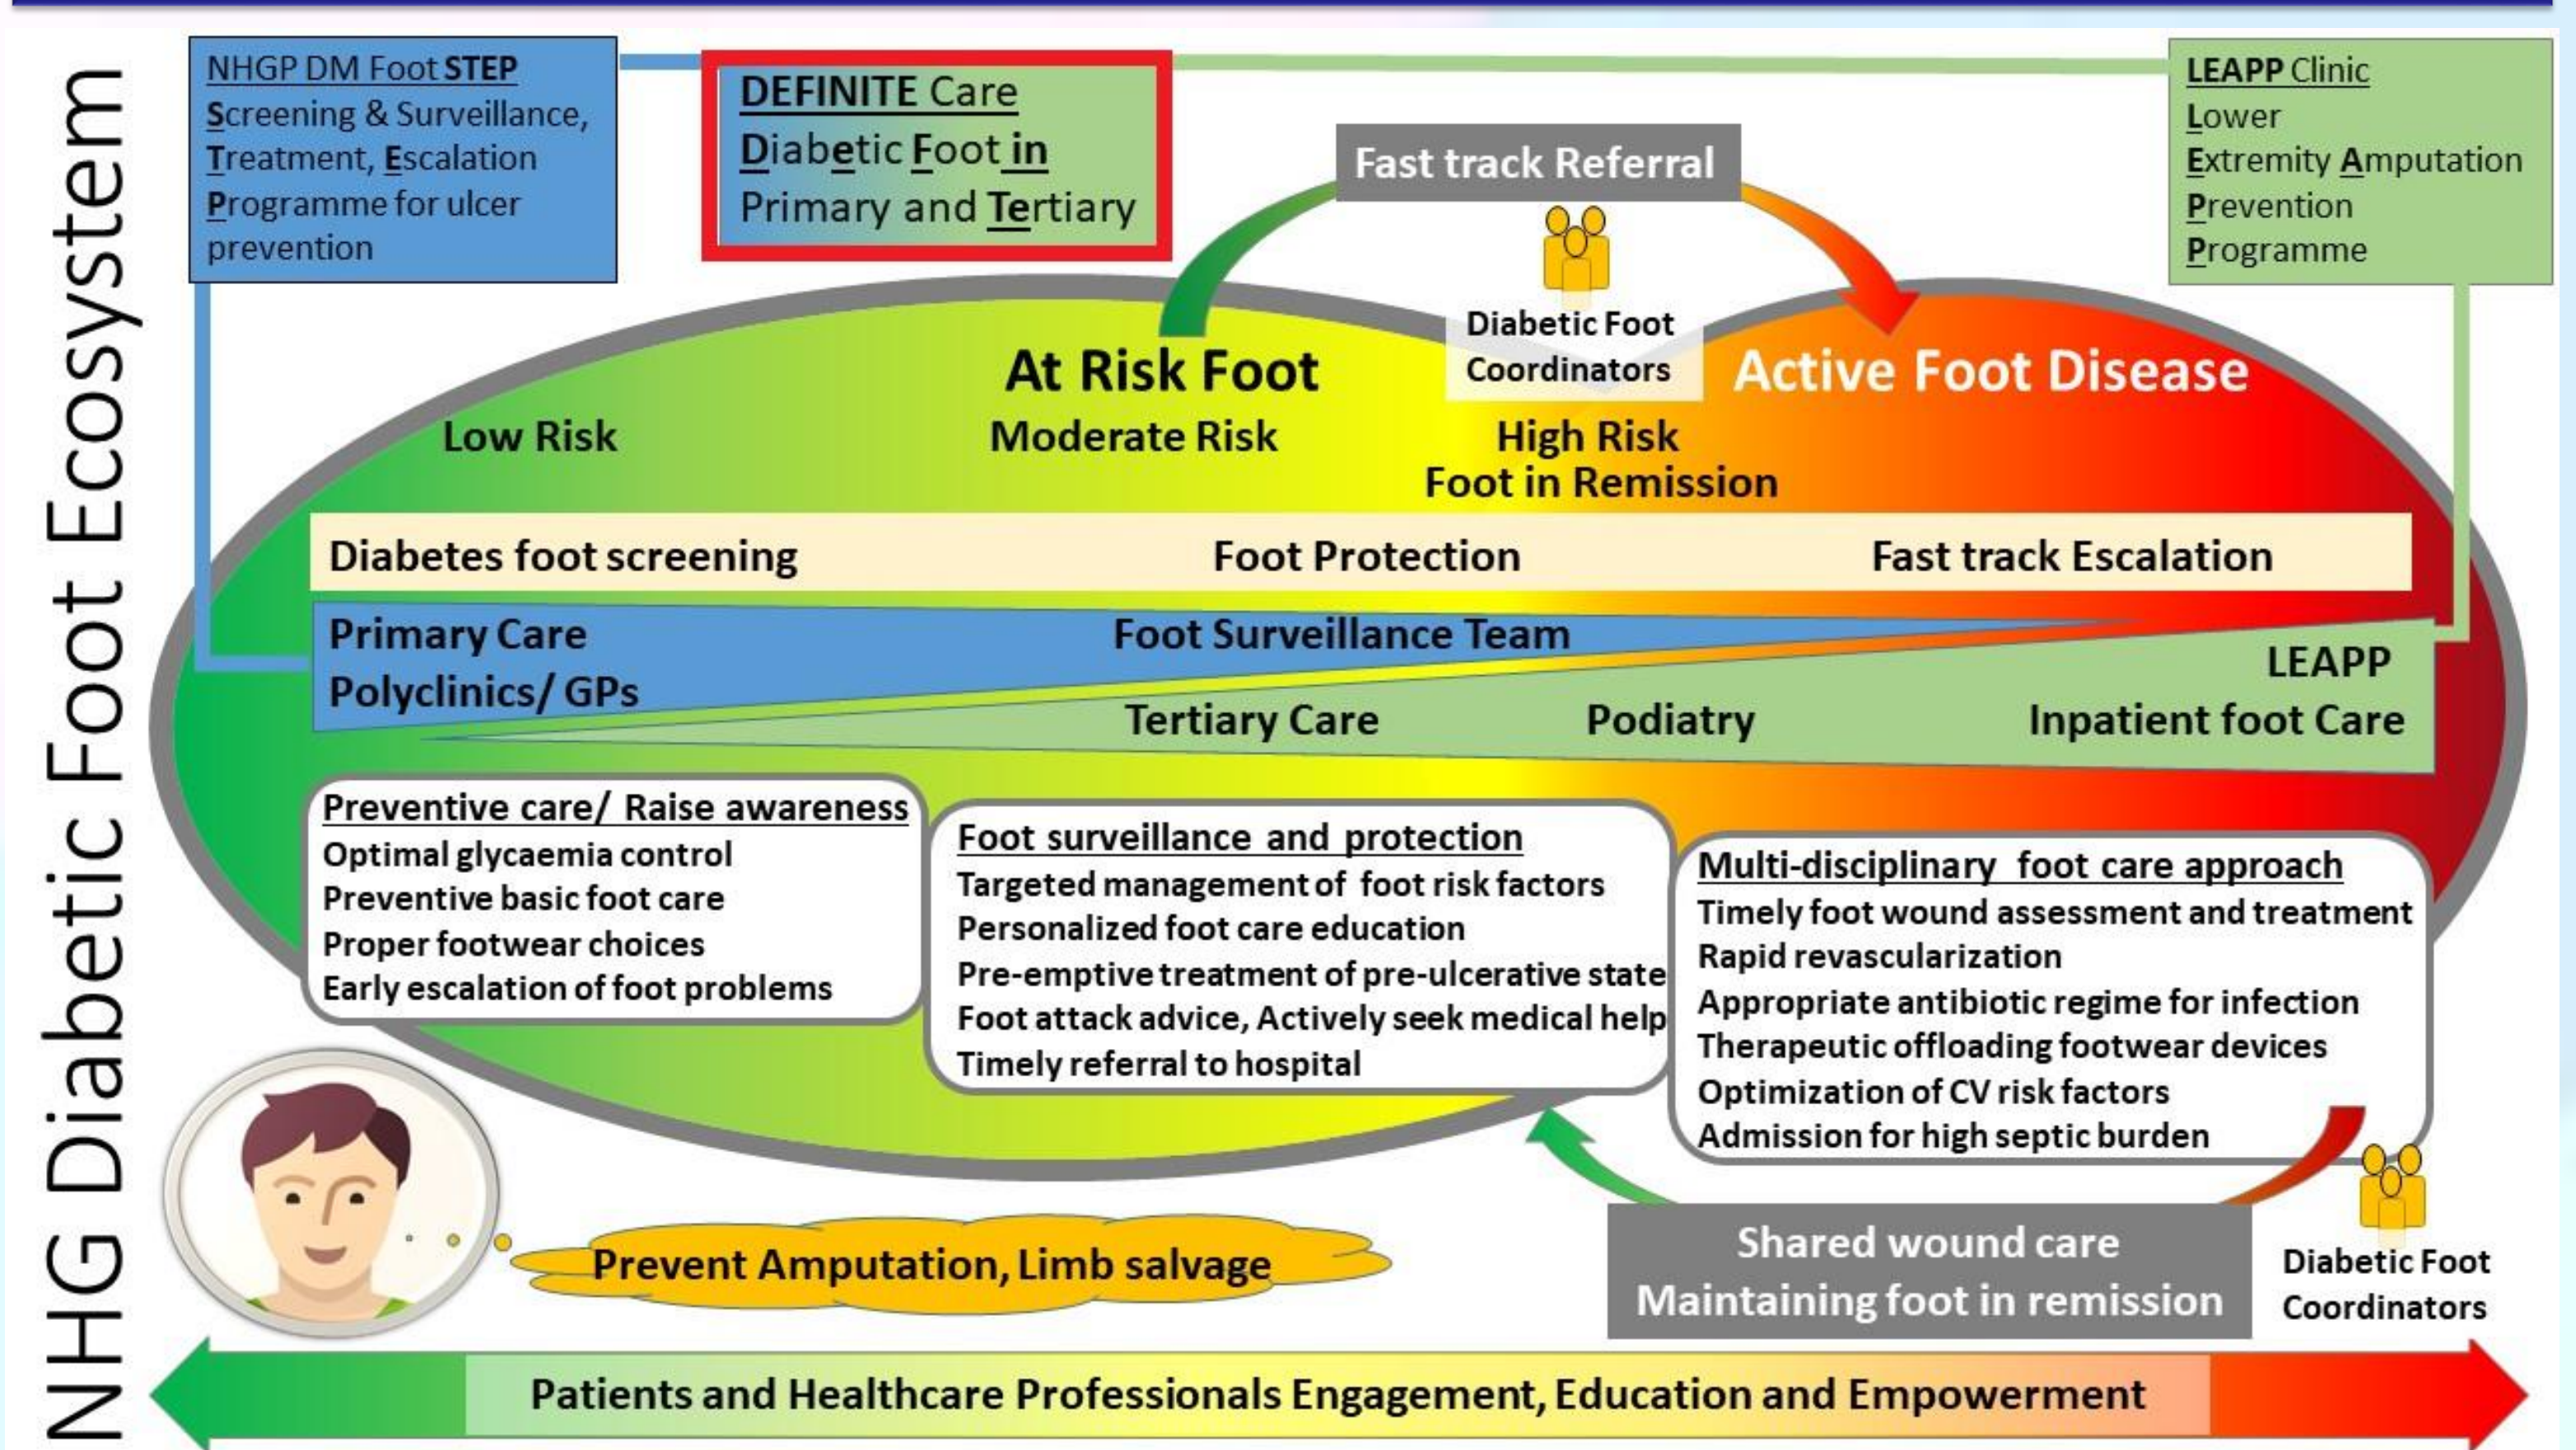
NHG Diabetic Foot Ecosystem

NHGP DM Foot STEP
Screening & Surveillance, Treatment, Escalation Programme for ulcer prevention

DEFINITE Care
Diabetic Foot in
Primary and Tertiary

Fast track Referral

LEAPP Clinic
Lower
Extremity Amputation
Prevention
Programme

Diabetic Foot Coordinators

At Risk Foot

Active Foot Disease

Low Risk

Moderate Risk

High Risk
Foot in Remission

Diabetes foot screening

Foot Protection

Fast track Escalation

Primary Care
Polyclinics/ GPs

Foot Surveillance Team

LEAPP

Tertiary Care

Podiatry

Inpatient foot Care

Preventive care/ Raise awareness
Optimal glycaemia control
Preventive basic foot care
Proper footwear choices
Early escalation of foot problems

Foot surveillance and protection
Targeted management of foot risk factors
Personalized foot care education
Pre-emptive treatment of pre-ulcerative state
Foot attack advice, Actively seek medical help
Timely referral to hospital

Multi-disciplinary foot care approach
Timely foot wound assessment and treatment
Rapid revascularization
Appropriate antibiotic regime for infection
Therapeutic offloading footwear devices
Optimization of CV risk factors
Admission for high septic burden

Prevent Amputation, Limb salvage

Shared wound care
Maintaining foot in remission

Diabetic Foot Coordinators

Patients and Healthcare Professionals Engagement, Education and Empowerment